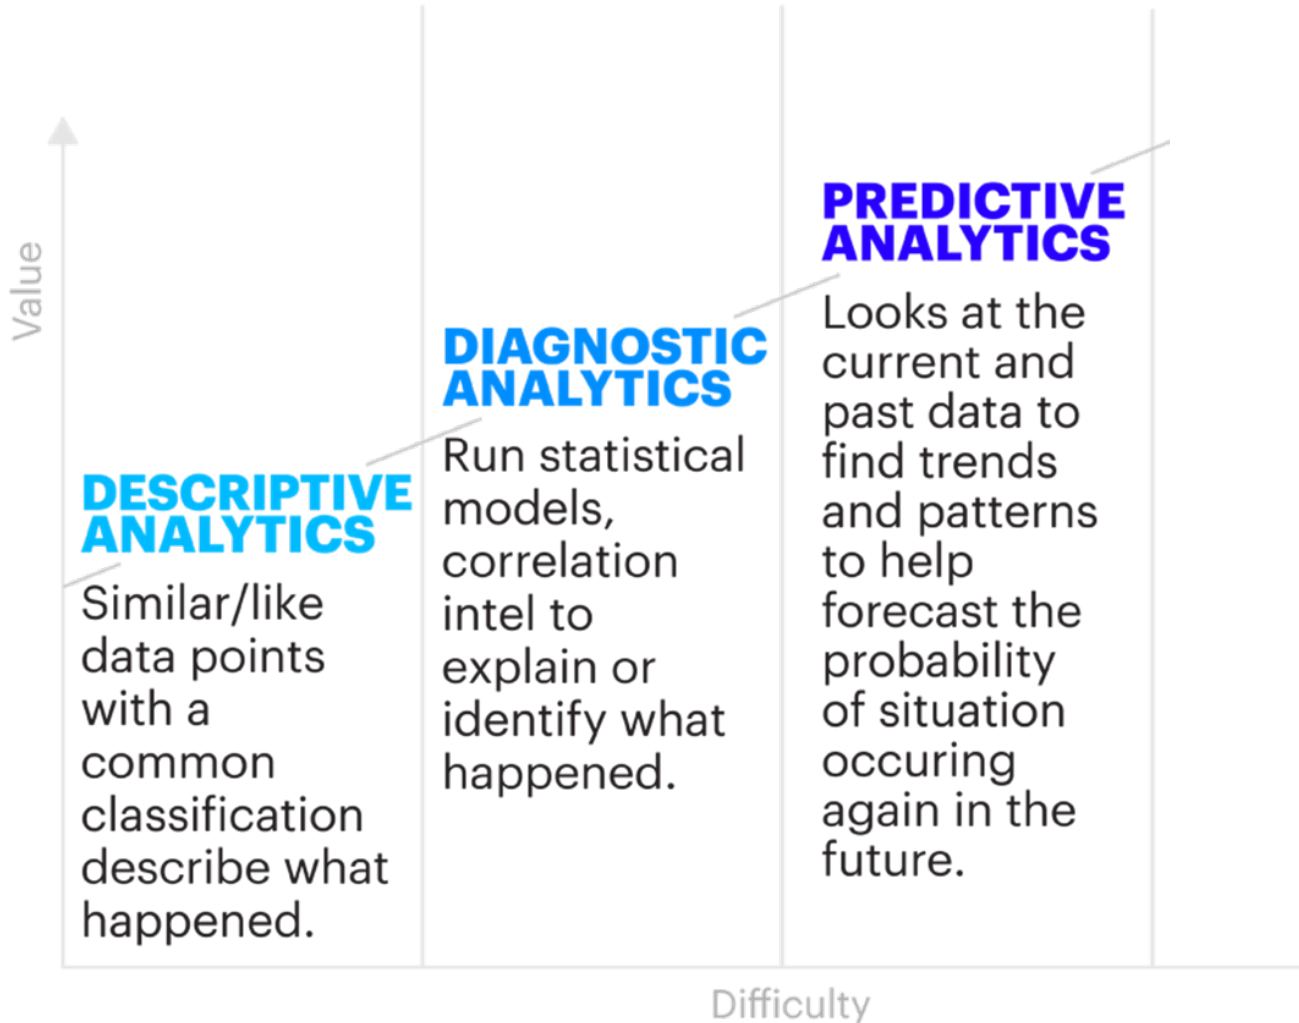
Value

DESCRIPTIVE ANALYTICS

Similar/like data points with a common classification describe what happened.

DIAGNOSTIC ANALYTICS

Run statistical models, correlation intel to explain or identify what happened.

PREDICTIVE ANALYTICS

Looks at the current and past data to find trends and patterns to help forecast the probability of situation occuring again in the future.

Difficulty